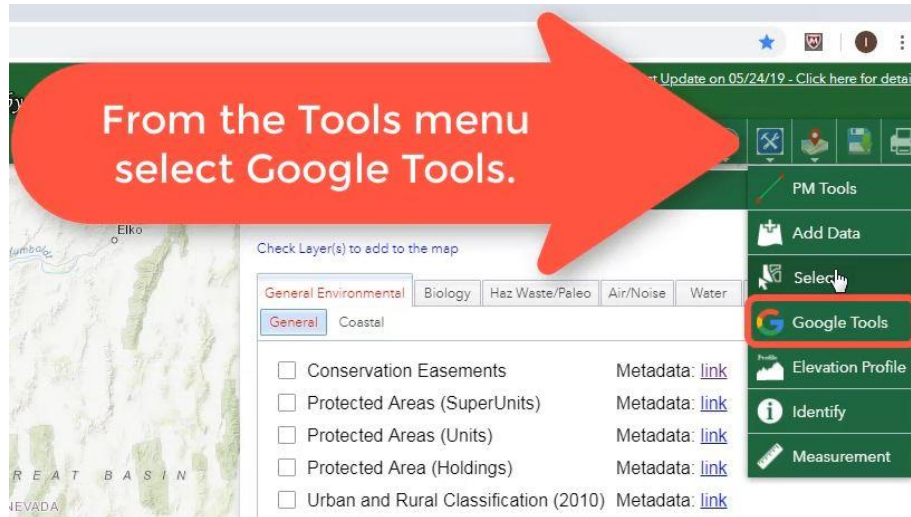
From the Tools menu select Google Tools.

t Update on 05/24/19 - Click here for detai

Elko

Humbolt

REAT BASIN

NEVADA

Check Layer(s) to add to the map

General Environmental | Biology | Haz Waste/Paleo | Air/Noise | Water

General | Coastal

Conservation Easements Metadata: link
Protected Areas (SuperUnits) Metadata: link
Protected Areas (Units) Metadata: link
Protected Area (Holdings) Metadata: link
Urban and Rural Classification (2010) Metadata: link

PM Tools
Add Data
Select
Google Tools
Profile
Elevation Profile
Identify
Measurement